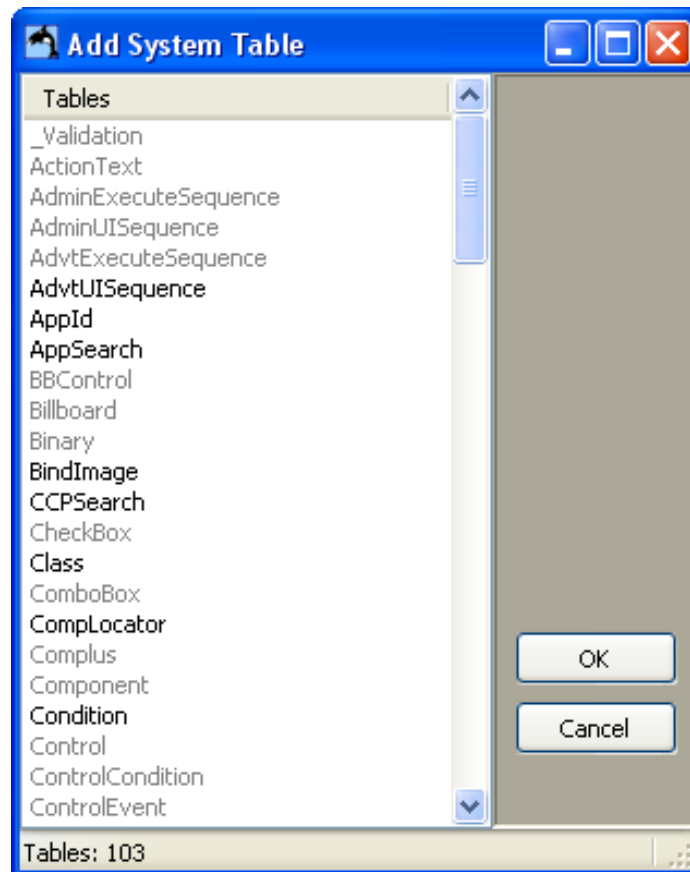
Add System Table

Tables
_Validation
ActionText
AdminExecuteSequence
AdminUISequence
AdvtExecuteSequence
AdvtUISequence
AppId
AppSearch
BBControl
Billboard
Binary
BindImage
CCPSearch
CheckBox
Class
ComboBox
CompLocator
Complus
Component
Condition
Control
ControlCondition
ControlEvent

OK
Cancel

Tables: 103